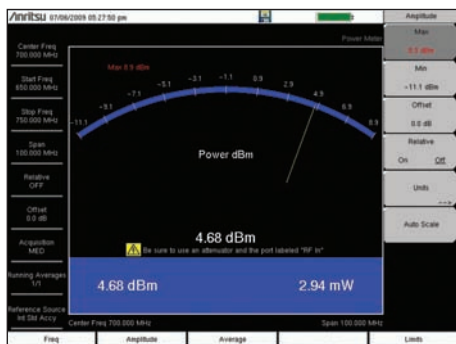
/inritsu 07/06/2009 05:27:50 pm

Amplitude
Max
8.9 dBm
Min
-11.1 dBm
Offset
0.0 dB
Relative
On Off
Units
Auto Scale

Power Meter

Center Freq
700.000 MHz
Start Freq
650.000 MHz
Stop Freq
750.000 MHz
Span
100.000 MHz
Relative
OFF
Offset
0.0 dB
Acquisition
MED
Running Averages
1/1
Reference Source
Int Std Accy

Max 8.9 dBm

-11.1 -9.1 -7.1 -5.1 -3.1 -1.1 0.9 2.9 4.9 6.9 8.9

Power dBm

4.68 dBm

Be sure to use an attenuator and the port labeled "RF In"

4.68 dBm 2.94 mW

Center Freq 700.000 MHz Span 100.000 MHz

Freq Amplitude Average Limits